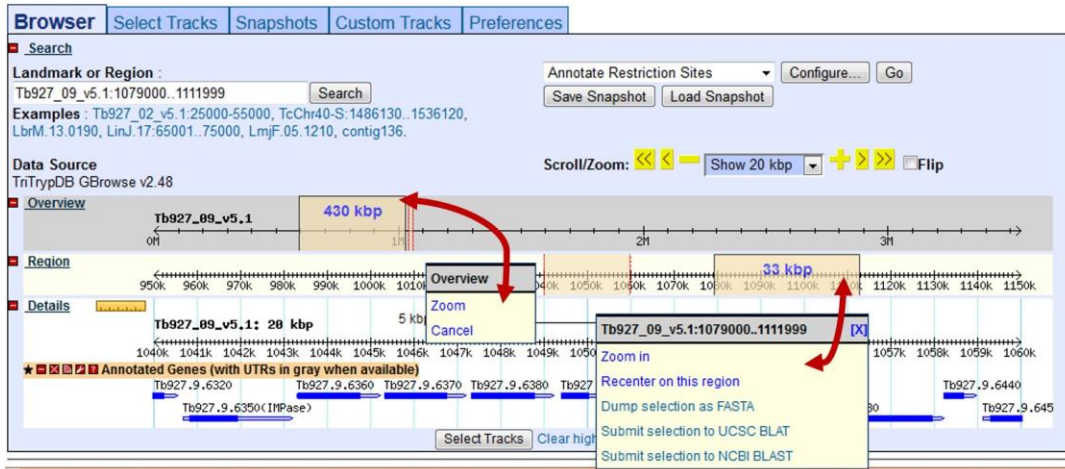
Browser | Select Tracks | Snapshots | Custom Tracks | Preferences

Search

Landmark or Region :

Tb927_09_v5.1:1079000..1111999

Search

Examples : Tb927_02_v5.1:25000-55000, TcChr40-S:1486130..1536120, LbrM.13.0190, LinJ.17:65001..75000, LmjF.05.1210, contig136.

Annotate Restriction Sites

Configure...

Go

Save Snapshot

Load Snapshot

Data Source

TriTrypDB GBrowse v2.48

Scroll/Zoom:

Show 20 kbp

Flip

Overview

Tb927_09_v5.1

430 kbp

0M

1M

2M

3M

Region

950k 960k 970k 980k 990k 1000k 1010k 1040k 1050k 1060k 1070k 1080k 1090k 1100k 1120k 1130k 1140k 1150k

33 kbp

Overview

Zoom

Cancel

Details

Tb927_09_v5.1: 20 kbp

5 kbp

1040k 1041k 1042k 1043k 1044k 1045k 1046k 1047k 1048k 1049k 1050 1057k 1058k 1059k 1060k

Annotated Genes (with UTRs in gray when available)

Tb927.9.6320

Tb927.9.6360

Tb927.9.6370

Tb927.9.6380

Tb927

Tb927.9.6440

Tb927.9.6350(IMPase)

Tb927.9.645

Tb927_09_v5.1:1079000..1111999

[X]

Zoom in

Recenter on this region

Dump selection as FASTA

Submit selection to UCSC BLAT

Submit selection to NCBI BLAST

Select Tracks

Clear high